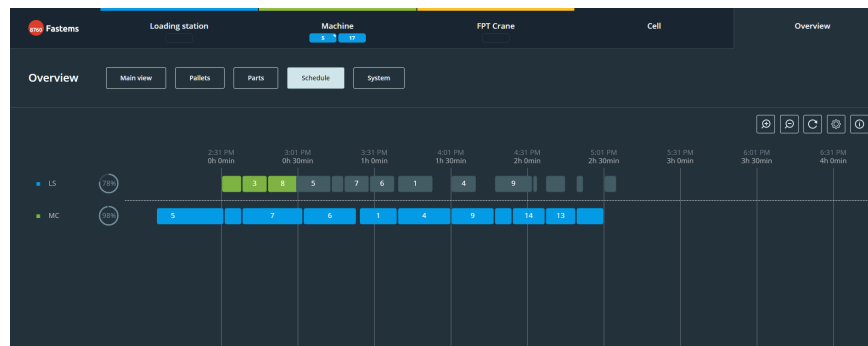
8760 Fastems
Loading station
Machine
5 17
FPT Crane
Cell
Overview

Overview
Main view
Pallets
Parts
Schedule
System

2:31 PM
0h 0min
3:01 PM
0h 30min
3:31 PM
1h 0min
4:01 PM
1h 30min
4:31 PM
2h 0min
5:01 PM
2h 30min
5:31 PM
3h 0min
6:01 PM
3h 30min
6:31 PM
4h 0min

LS
78%
3
8
5
7
6
1
4
9

MC
98%
5
7
6
1
4
9
14
13